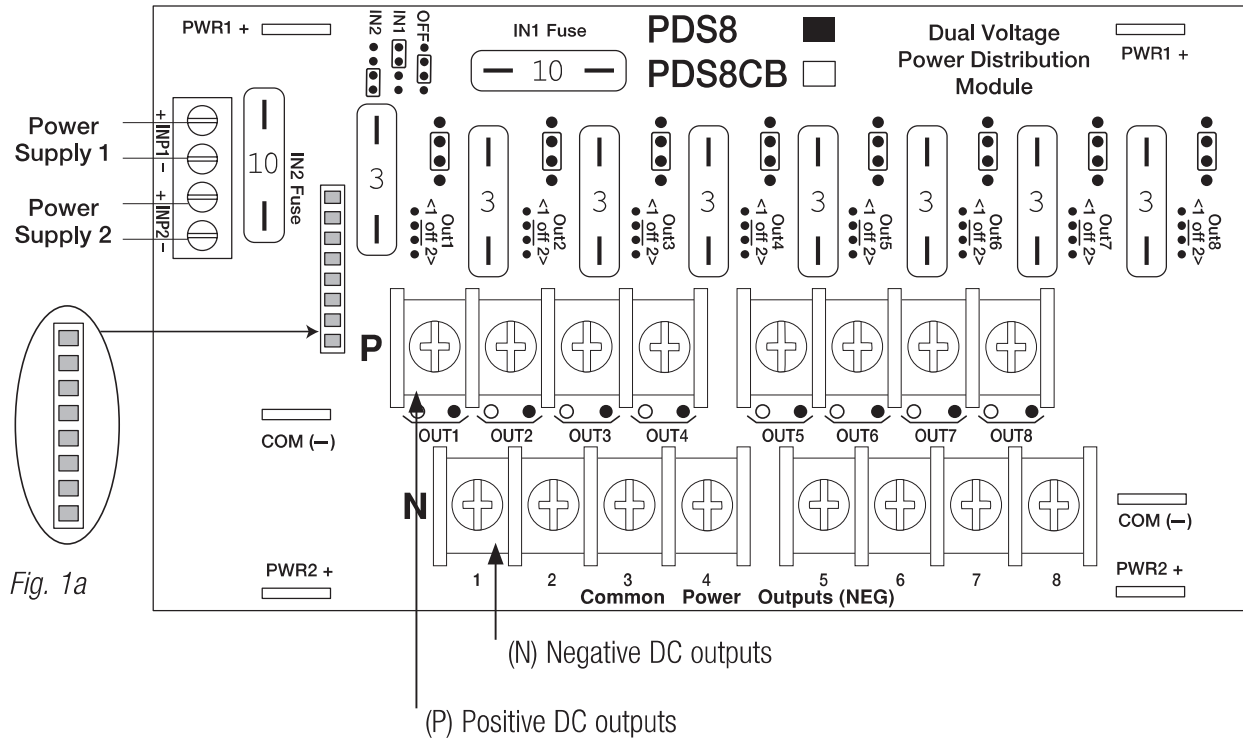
PWR1 +

IN2 IN1 OFF

IN1 Fuse

10

PDS8

PDS8CB

Dual Voltage Power Distribution Module

PWR1 +

Power Supply 1

Power Supply 2

+ INP1 –

+ INP2 –

10

IN2 Fuse

3

Out1 <1 off 2>

3

Out2 <1 off 2>

3

Out3 <1 off 2>

3

Out4 <1 off 2>

3

Out5 <1 off 2>

3

Out6 <1 off 2>

3

Out7 <1 off 2>

3

Out8 <1 off 2>

P

COM (–)

OUT1 OUT2 OUT3 OUT4 OUT5 OUT6 OUT7 OUT8

N

COM (–)

Fig. 1a

PWR2 +

1 2 3 4 5 6 7 8

Common Power Outputs (NEG)

PWR2 +

(N) Negative DC outputs

(P) Positive DC outputs